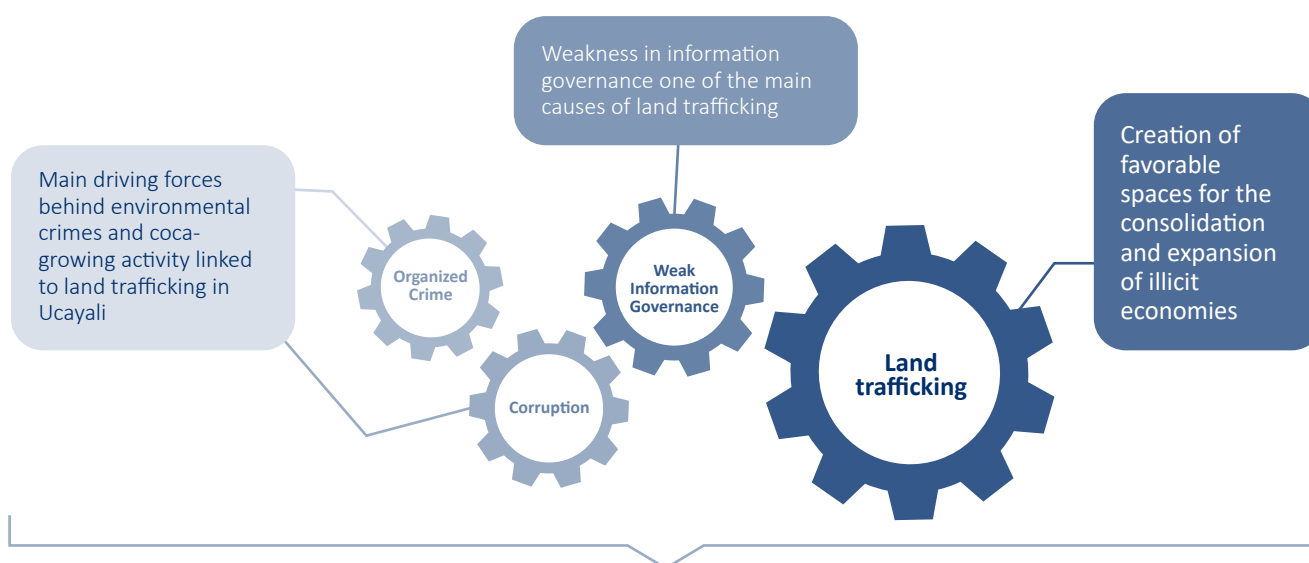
Weakness in information governance one of the main causes of land trafficking

Main driving forces behind environmental crimes and coca-growing activity linked to land trafficking in Ucayali

Organized Crime

Weak Information Governance

Corruption

Land trafficking

Creation of favorable spaces for the consolidation and expansion of illicit economies